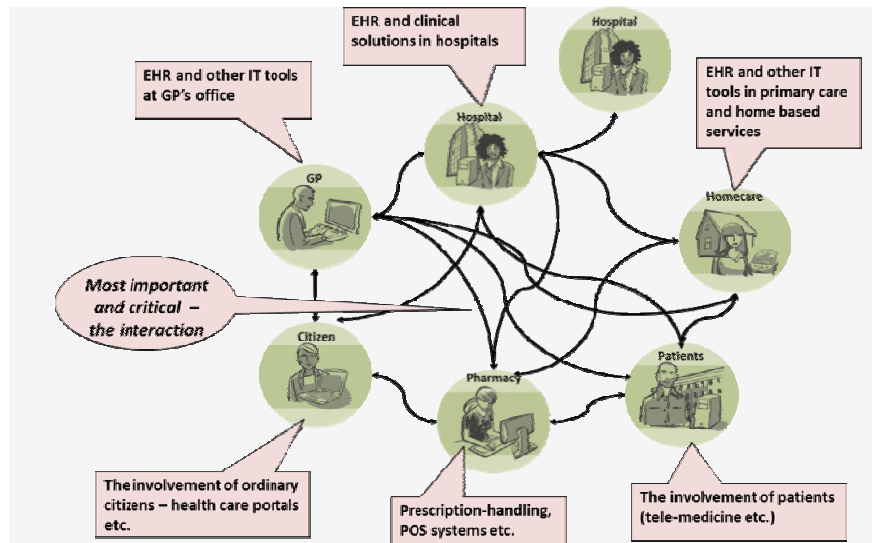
EHR and clinical solutions in hospitals

Hospital

EHR and other IT tools at GP's office

Hospital

EHR and other IT tools in primary care and home based services

GP

Homecare

Most important and critical – the interaction

Citizen

Pharmacy

Patients

The involvement of ordinary citizens – health care portals etc.

Prescription-handling, POS systems etc.

The involvement of patients (tele-medicine etc.)